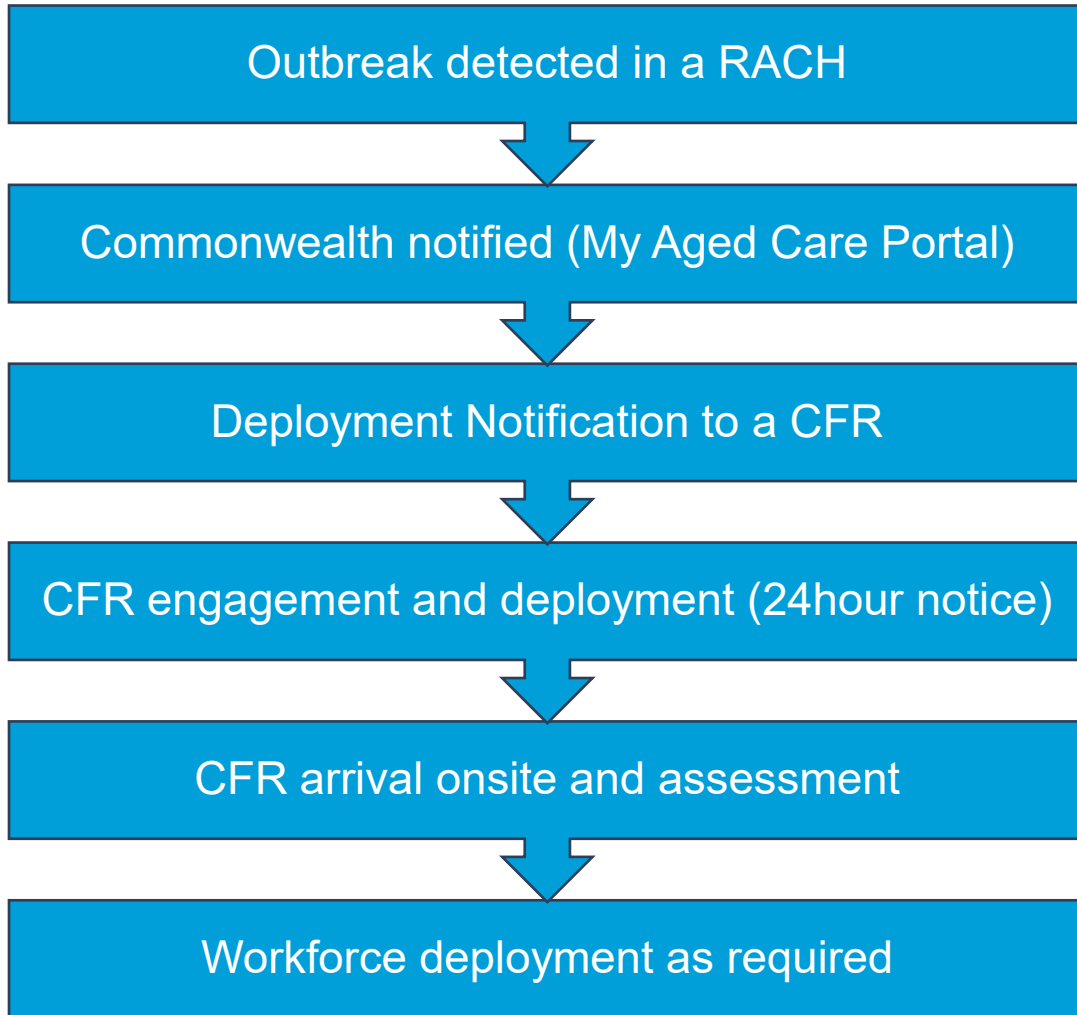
Outbreak detected in a RACH

Commonwealth notified (My Aged Care Portal)

Deployment Notification to a CFR

CFR engagement and deployment (24hour notice)

CFR arrival onsite and assessment

Workforce deployment as required